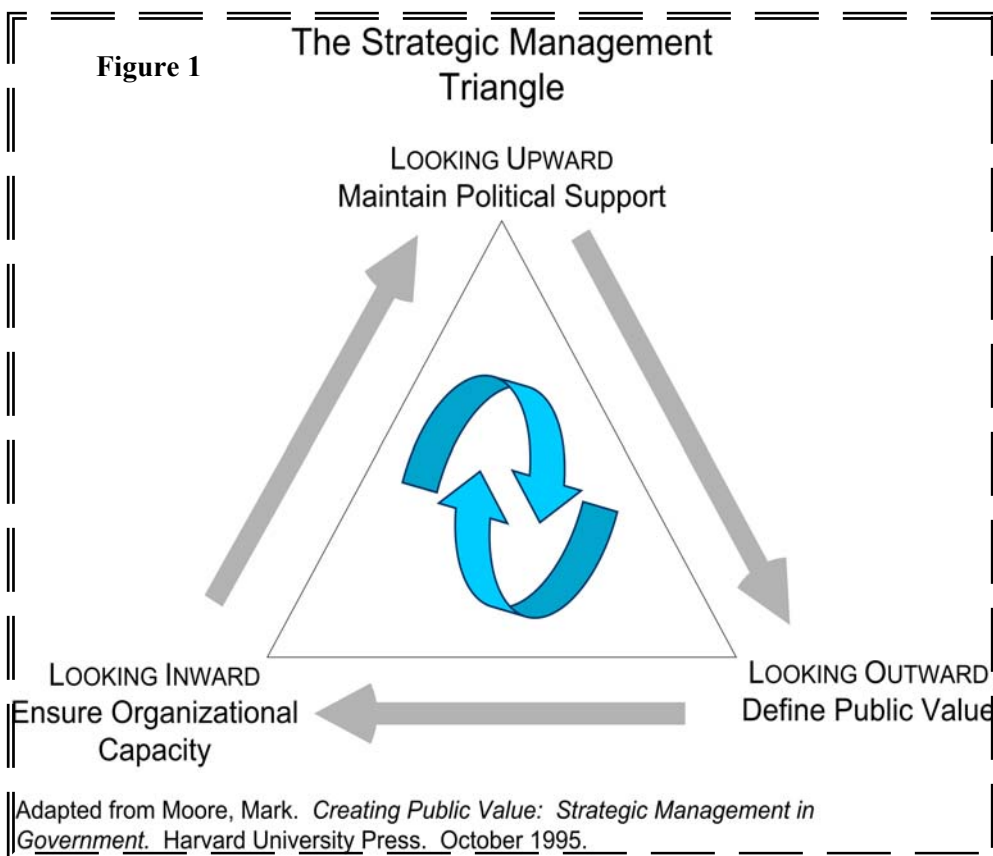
Figure 1

The Strategic Management Triangle

LOOKING UPWARD
Maintain Political Support

LOOKING INWARD
Ensure Organizational Capacity

LOOKING OUTWARD
Define Public Value

Adapted from Moore, Mark. *Creating Public Value: Strategic Management in Government*. Harvard University Press. October 1995.